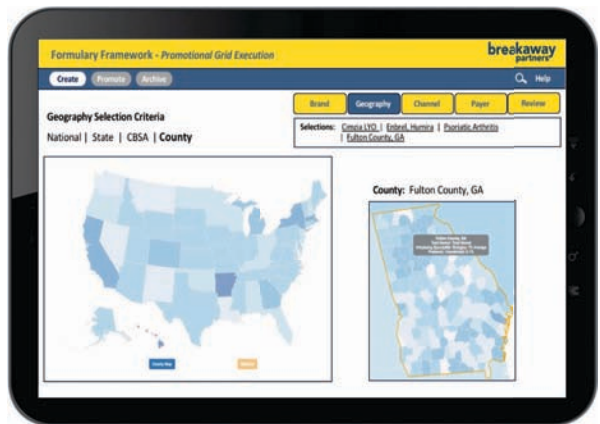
Formulary Framework - Promotional Grid Execution

breakaway partners

Create Promote Archive

Help

Brand Geography Channel Payer Review

Geography Selection Criteria

National | State | CBSA | County

Selections: Cimzia LYO | Enbrel, Humira | Psoriatic Arthritis | Fulton County, GA

County: Fulton County, GA

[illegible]

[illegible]

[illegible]